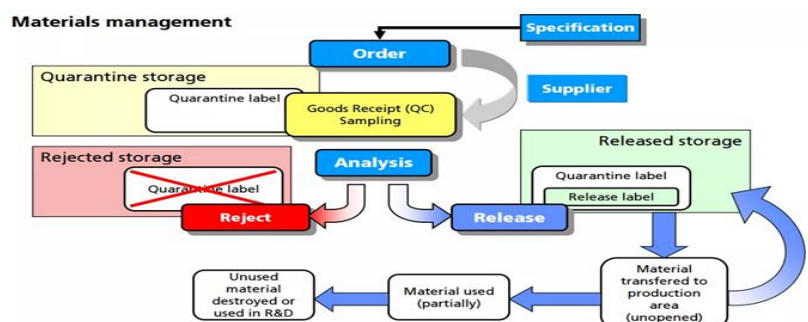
Materials management

Specification

Order

Quarantine storage

Quarantine label

Supplier

Goods Receipt (QC) Sampling

Released storage

Rejected storage

Analysis

Quarantine label

Quarantine label

Release label

Reject

Release

Unused material destroyed or used in R&D

Material used (partially)

Material transfered to production area (unopened)